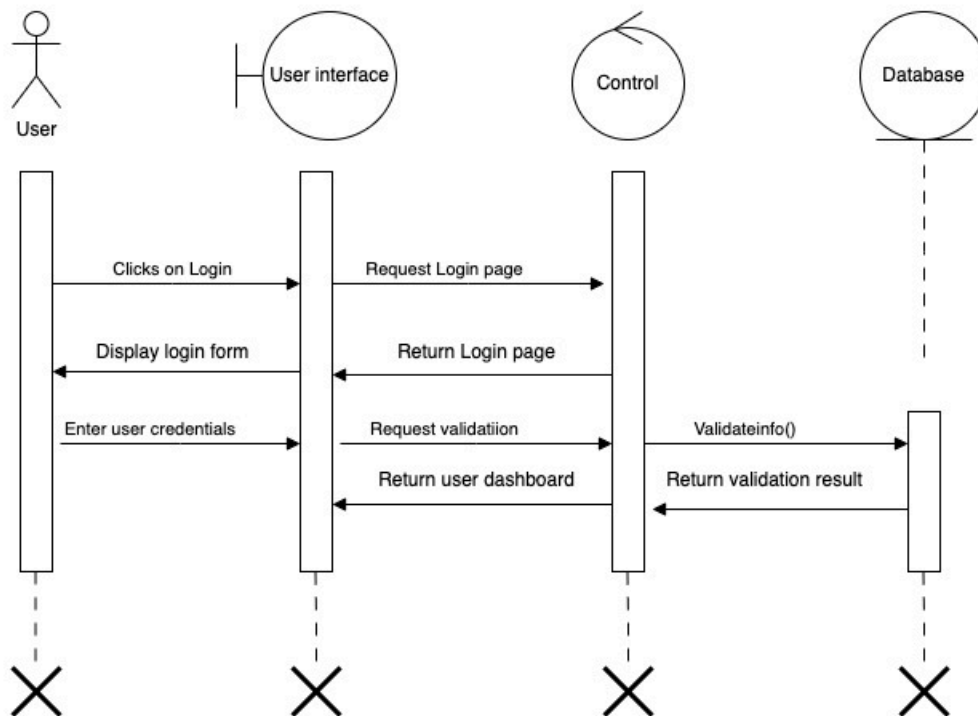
User

User interface

Control

Database

Clicks on Login

Request Login page

Display login form

Return Login page

Enter user credentials

Request validatiion

Validateinfo()

Return user dashboard

Return validation result